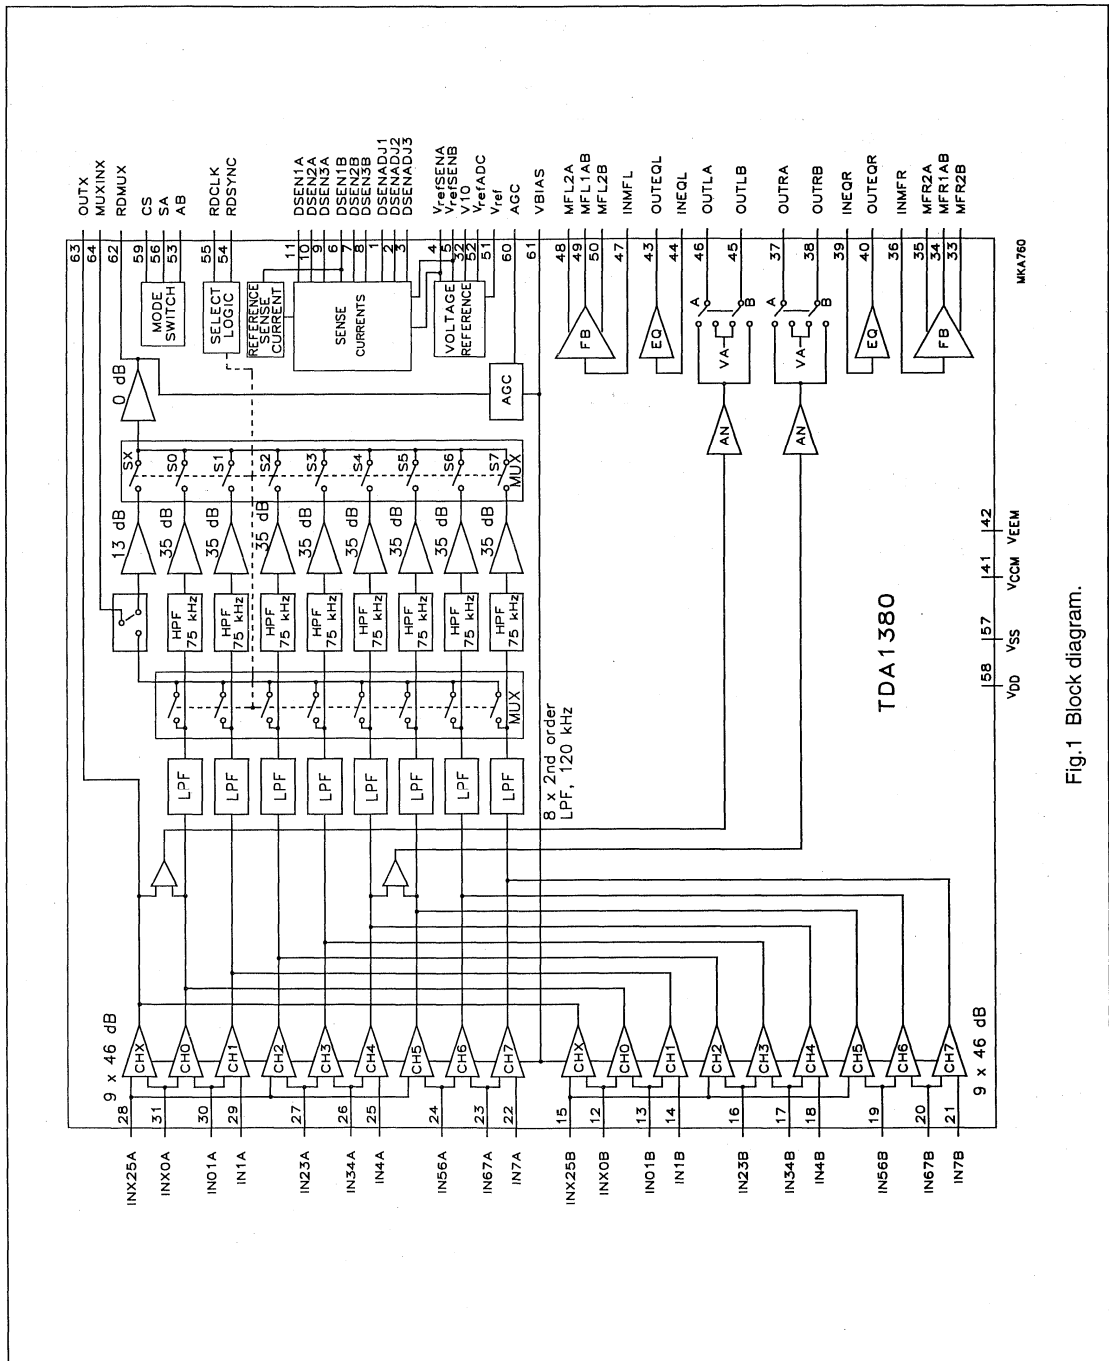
OUTX
MUXINX
RDMUX
CS
SA
AB
RDCLK
RDSYNC
DSEN1A
DSEN2A
DSEN3A
DSEN1B
DSEN2B
DSEN3B
DSENADJ1
DSENADJ2
DSENADJ3
$V_{refSENA}$
$V_{refSENB}$
V10
$V_{refADC}$
$V_{ref}$
AGC
VBIAS
MFL2A
MFL1AB
MFL2B
INMFL
OUTEQL
INEQL
OUTLA
OUTLB
OUTRA
OUTRB
INEQR
OUTEQR
INMFR
MFR2A
MFR1AB
MFR2B

63 64 62 59 56 53 55 54 11 10 9 6 7 8 1 2 3 4 5 32 52 51 60 61 48 49 50 47 43 44 46 45 37 38 39 40 36 35 34 33

MODE SWITCH
SELECT LOGIC
REFERENCE SENSE CURRENT
SENSE CURRENTS
VOLTAGE REFERENCE
AGC
0 dB
FB
EQ
VA
A B
AN
VA
A B
AN
EQ
FB

SX S0 S1 S2 S3 S4 S5 S6 S7
MUX
13 dB
35 dB
35 dB
35 dB
35 dB
35 dB
35 dB
35 dB
35 dB
HPF 75 kHz
HPF 75 kHz
HPF 75 kHz
HPF 75 kHz
HPF 75 kHz
HPF 75 kHz
HPF 75 kHz
HPF 75 kHz
MUX
LPF
LPF
LPF
LPF
LPF
LPF
LPF
LPF
8 x 2nd order LPF, 120 kHz

9 x 46 dB
CHX CH0 CH1 CH2 CH3 CH4 CH5 CH6 CH7
CHX CH0 CH1 CH2 CH3 CH4 CH5 CH6 CH7
9 x 46 dB

28 31 30 29 27 26 25 24 23 22 15 12 13 14 16 17 18 19 20 21
INX25A
INX0A
IN01A
IN1A
IN23A
IN34A
IN4A
IN56A
IN67A
IN7A
INX25B
INX0B
IN01B
IN1B
IN23B
IN34B
IN4B
IN56B
IN67B
IN7B

58 57 41 42
$V_{DD}$ $V_{SS}$ $V_{CCM}$ $V_{EEM}$

TDA1380

MKA760

Fig.1 Block diagram.